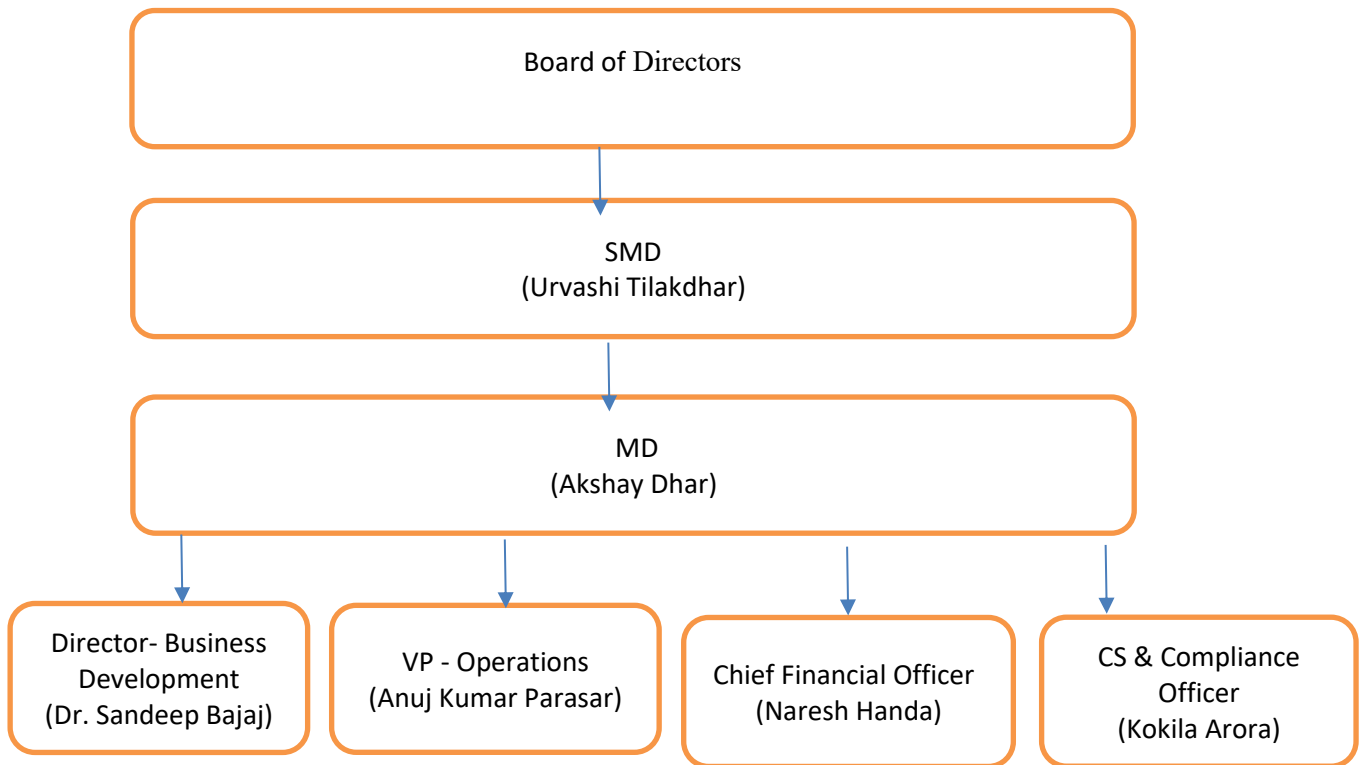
Board of Directors

SMD
(Urvashi Tilakdhar)

MD
(Akshay Dhar)

Director- Business Development
(Dr. Sandeep Bajaj)

VP - Operations
(Anuj Kumar Parasar)

Chief Financial Officer
(Naresh Handa)

CS & Compliance Officer
(Kokila Arora)